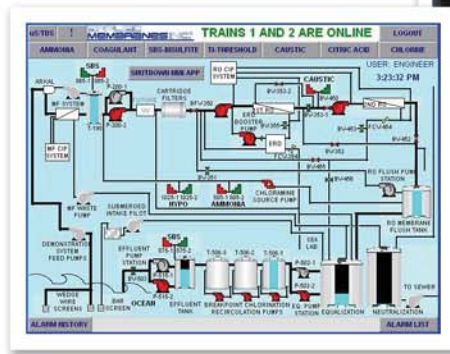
uSTBS ! MEMBRANES INC TRAINS 1 AND 2 ARE ONLINE LOGOUT

AMMONIA COAGULANT SBS-BISULFITE TI-THRESHOLD CAUSTIC CITRIC ACID CHLORINE

SHUTDOWN MM APP

RO CIP SYSTEM

USER: ENGINEER

3:23:32 PM

SBS

CAUSTIC

MF SYSTEM

CARTRIDGE FILTERS

T-100

ERD BOOSTER PUMP

ERD

MF CIP SYSTEM

HYPO

AMMONIA

CHLORAMINE SOURCE PUMP

RO FLUSH PUMP STATION

MF WASTE PUMP

SUBMERGED INTAKE PILOT

RO MEMBRANE FLUSH TANK

DEMONSTRATION SYSTEM FEED PUMPS

SBS

EFFLUENT PUMP STATION

OCEAN

EFFLUENT TANK

BRINE/PERMEATE CHLORINATION RECIRCULATION PUMPS

EQ. PUMP STATION

EQUALIZATION

NEUTRALIZATION

TO SEWER

WEDGE WIRE SCREENS

BAR SCREEN

ALARM HISTORY

ALARM LIST